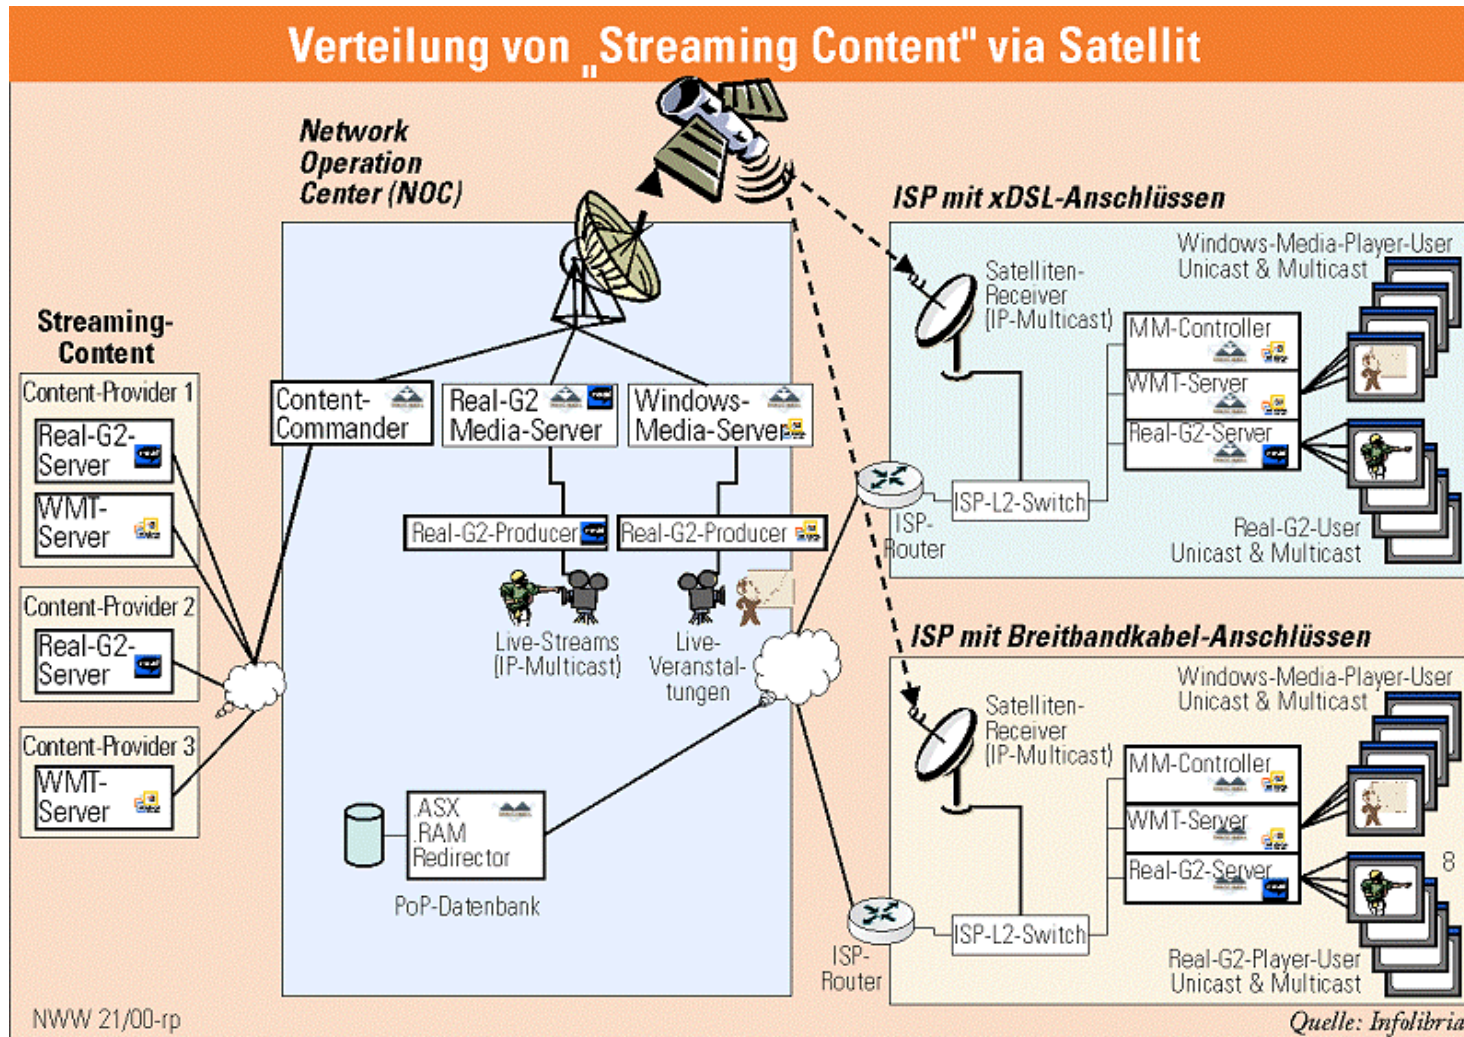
Verteilung von „Streaming Content" via Satellit

Network Operation Center (NOC)

ISP mit xDSL-Anschlüssen

Streaming-Content

Content-Provider 1

Real-G2-Server

WMT-Server

Content-Provider 2

Real-G2-Server

Content-Provider 3

WMT-Server

Content-Commander

Real-G2 Media-Server

Windows-Media-Server

Real-G2-Producer

Real-G2-Producer

Live-Streams (IP-Multicast)

Live-Veranstaltungen

ASX .RAM Redirector

PoP-Datenbank

Satelliten-Receiver (IP-Multicast)

Windows-Media-Player-User Unicast & Multicast

MM-Controller

WMT-Server

Real-G2-Server

ISP-L2-Switch

ISP-Router

Real-G2-User Unicast & Multicast

ISP mit Breitbandkabel-Anschlüssen

Satelliten-Receiver (IP-Multicast)

Windows-Media-Player-User Unicast & Multicast

MM-Controller

WMT-Server

Real-G2-Server

8

ISP-L2-Switch

ISP-Router

Real-G2-Player-User Unicast & Multicast

NWW 21/00-rp

Quelle: Infolibria